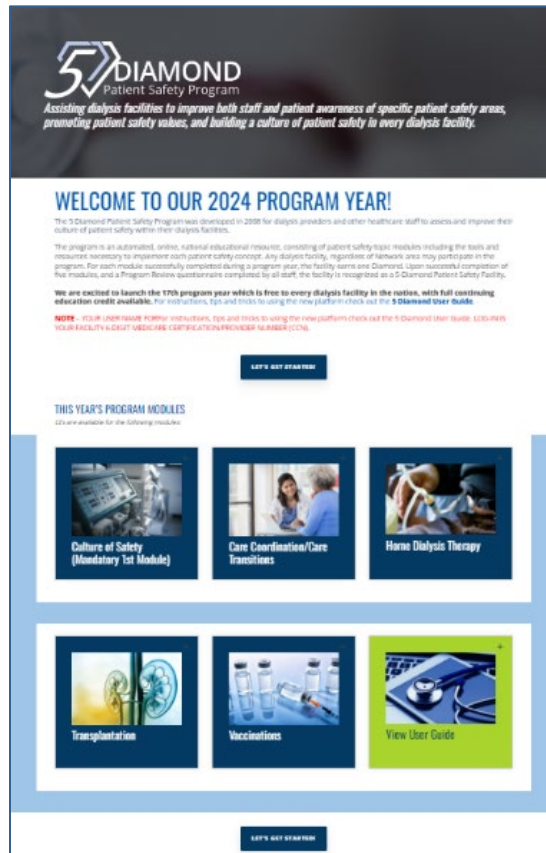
5 DIAMOND
Patient Safety Program

Assisting dialysis facilities to improve both staff and patient awareness of specific patient safety areas, promoting patient safety values, and building a culture of patient safety in every dialysis facility.

WELCOME TO OUR 2024 PROGRAM YEAR!

The 5 Diamond Patient Safety Program was developed in 2008 for dialysis providers and other healthcare staff to assess and improve their culture of patient safety within their dialysis facilities.

The program is an automated, online, national educational resource, consisting of patient safety topic modules including the tools and resources necessary to implement each patient safety concept. Any dialysis facility, regardless of Network area may participate in the program. For each module successfully completed during a program year, the facility earns one Diamond. Upon successful completion of five modules, and a Program Review questionnaire completed by all staff, the facility is recognized as a 5 Diamond Patient Safety Facility.

We are excited to launch the 17th program year which is free to every dialysis facility in the nation, with full continuing education credit available. For instructions, tips and tricks to using the new platform check out the 5 Diamond User Guide.

NOTE – YOUR USER NAME FOR For instructions, tips and tricks to using the new platform check out the 5 Diamond User Guide. LOG-IN IS YOUR FACILITY 6-DIGIT MEDICARE CERTIFICATION/PROVIDER NUMBER (CCN).

LET'S GET STARTED!

THIS YEAR'S PROGRAM MODULES
CEs are available for the following modules

Culture of Safety (Mandatory 1st Module)

Care Coordination/Care Transitions

Home Dialysis Therapy

Transplantation

Vaccinations

View User Guide

LET'S GET STARTED!